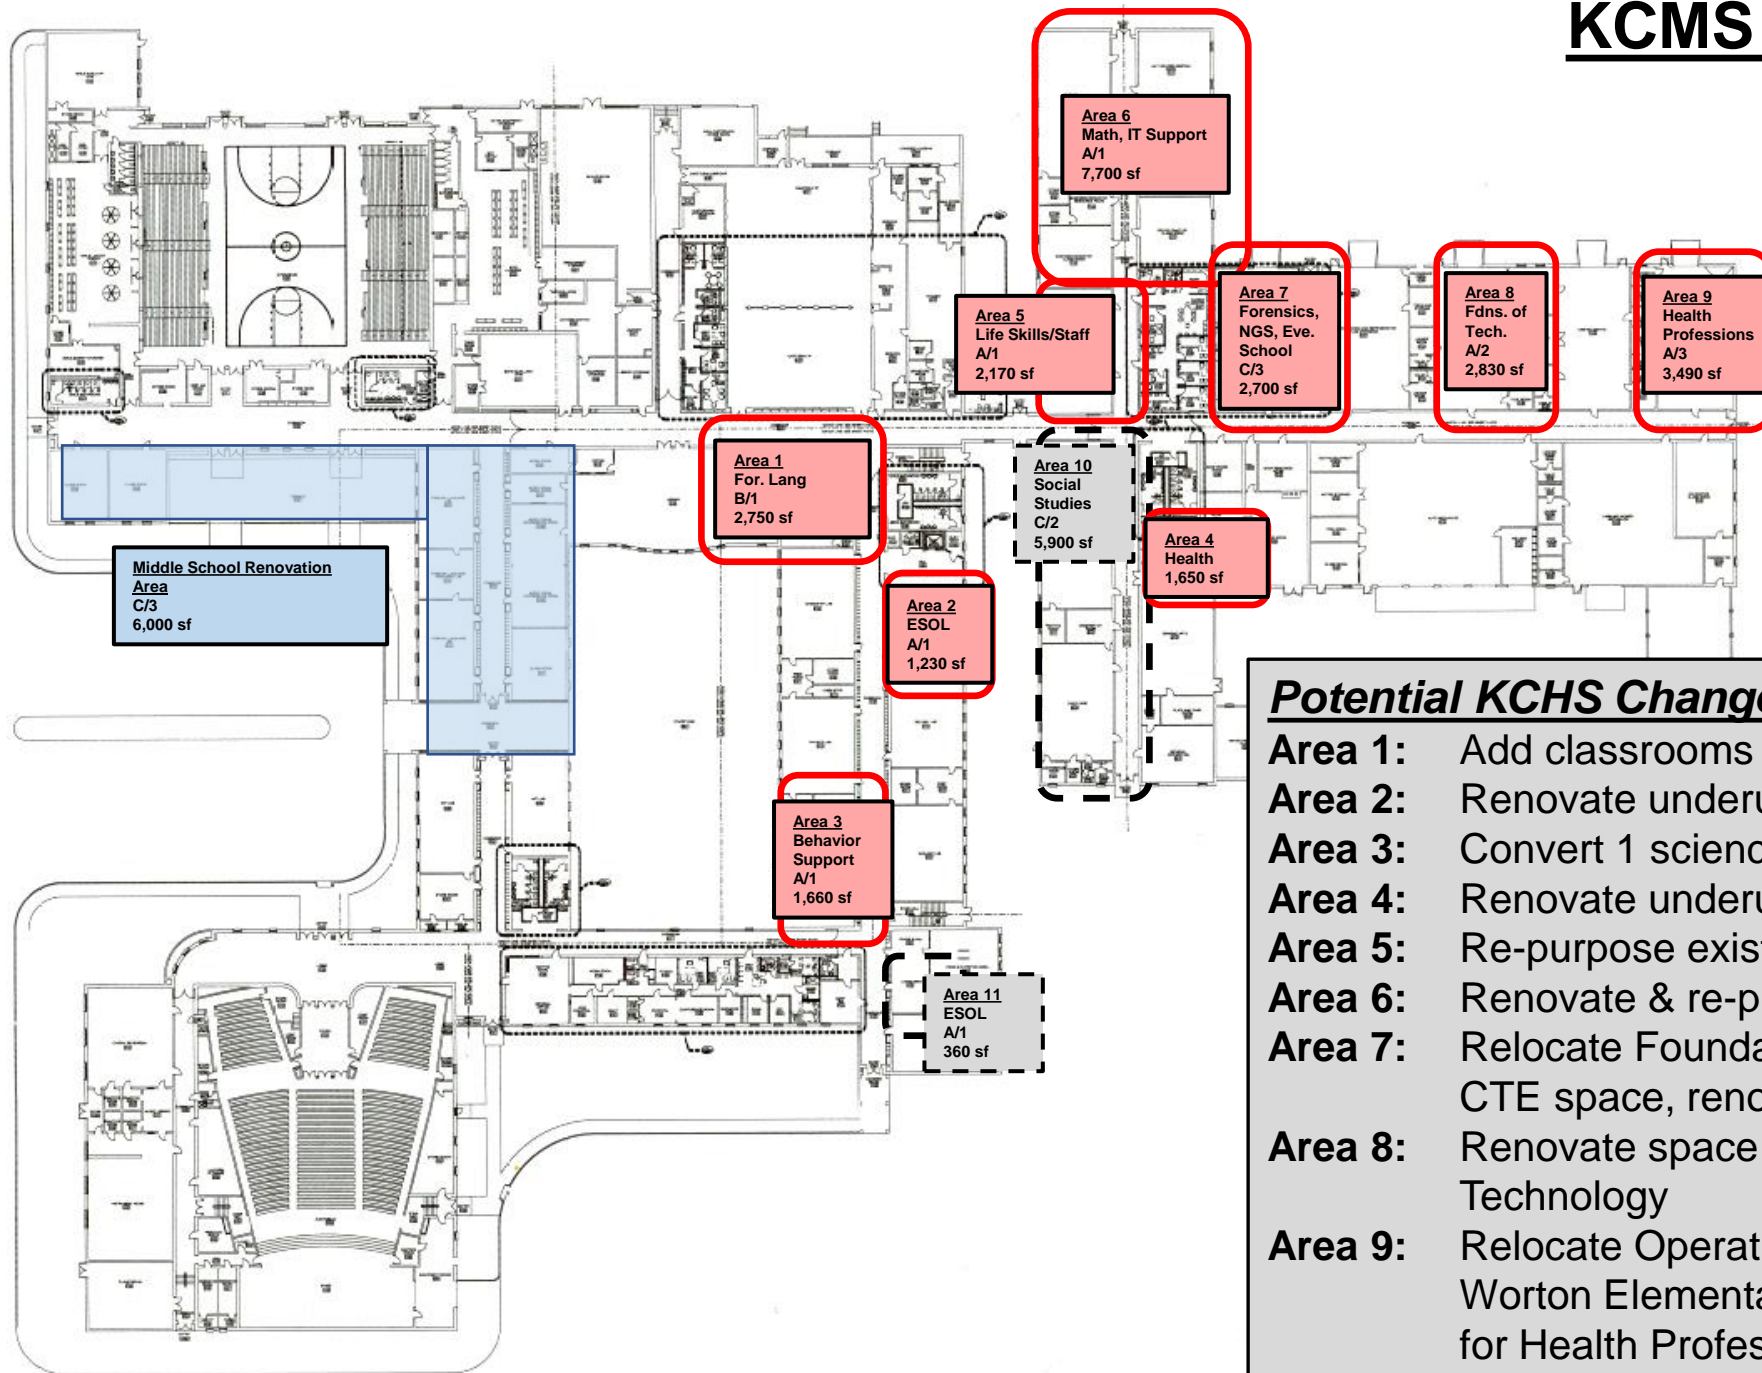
KCMS

Area 6
Math, IT Support
A/1
7,700 sf

Area 5
Life Skills/Staff
A/1
2,170 sf

Area 7
Forensics, NGS, Eve. School
C/3
2,700 sf

Area 8
Fdns. of Tech.
A/2
2,830 sf

Area 9
Health Professions
A/3
3,490 sf

Area 1
For. Lang
B/1
2,750 sf

Area 10
Social Studies
C/2
5,900 sf

Area 4
Health
1,650 sf

Middle School Renovation Area
C/3
6,000 sf

Area 2
ESOL
A/1
1,230 sf

Area 3
Behavior Support
A/1
1,660 sf

Area 11
ESOL
A/1
360 sf

Potential KCHS Chang
Area 1: Add classrooms
Area 2: Renovate underu
Area 3: Convert 1 scienc
Area 4: Renovate underu
Area 5: Re-purpose exis
Area 6: Renovate & re-p
Area 7: Relocate Founda CTE space, reno
Area 8: Renovate space Technology
Area 9: Relocate Operat Worton Elementa for Health Profes